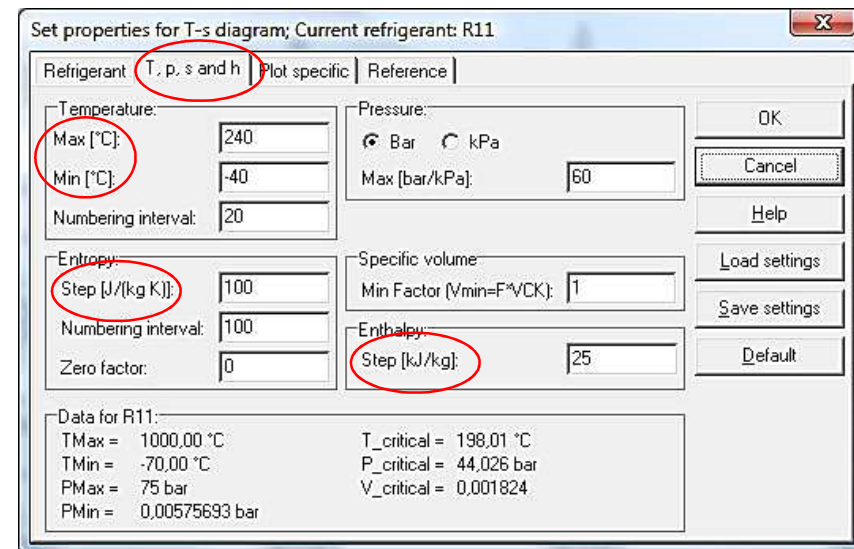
Set properties for T-s diagram; Current refrigerant: R11

X

Refrigerant | T, p, s and h | Plot specific | Reference

Temperature:
Max [°C]: 240
Min [°C]: -40
Numbering interval: 20

Pressure:
Bar kPa
Max [bar/kPa]: 60

OK
Cancel
Help
Load settings
Save settings
Default

Entropy:
Step [J/(kg K)]: 100
Numbering interval: 100
Zero factor: 0

Specific volume
Min Factor (Vmin=F*VCK): 1

Enthalpy:
Step [kJ/kg]: 25

Data for R11:
TMax = 1000,00 °C
TMin = -70,00 °C
PMax = 75 bar
PMin = 0,00575693 bar

T_critical = 198,01 °C
P_critical = 44,026 bar
V_critical = 0,001824